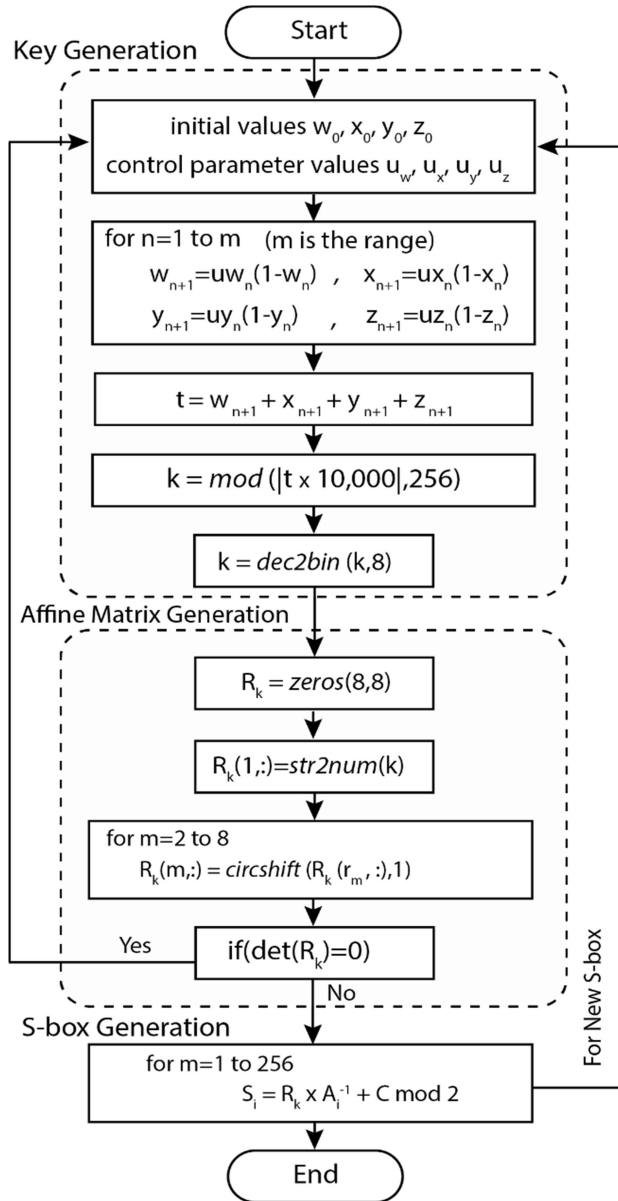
Start

Key Generation

initial values $w_0, x_0, y_0, z_0$
control parameter values $u_w, u_x, u_y, u_z$

for n=1 to m (m is the range)
$w_{n+1}=uw_n(1-w_n)$ , $x_{n+1}=ux_n(1-x_n)$
$y_{n+1}=uy_n(1-y_n)$ , $z_{n+1}=uz_n(1-z_n)$

$t = w_{n+1} + x_{n+1} + y_{n+1} + z_{n+1}$

k = *mod* (|t x 10,000|,256)

k = *dec2bin* (k,8)

Affine Matrix Generation

$R_k$ = *zeros*(8,8)

$R_k$(1,:)=*str2num*(k)

for m=2 to 8
$R_k$(m,:) = *circshift* ($R_k$ ($r_m$ , :),1)

Yes

if(det($R_k$)=0)

No

S-box Generation

For New S-box

for m=1 to 256
$S_i = R_k \times A_i^{-1} + C \bmod 2$

End